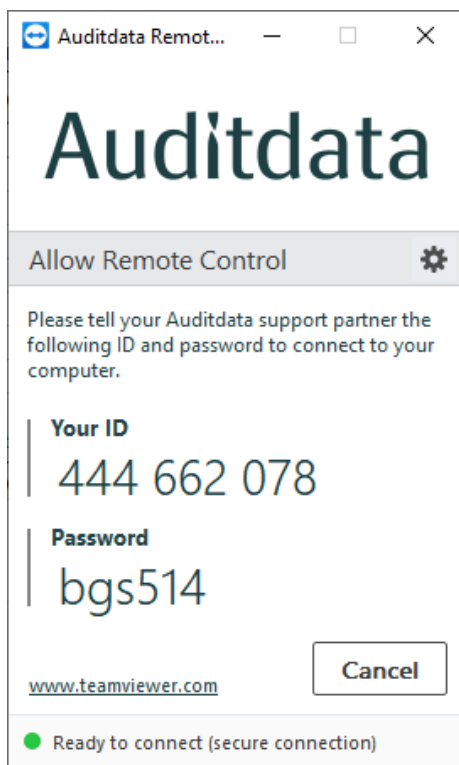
Auditdata Remot...

Auditdata

Allow Remote Control

Please tell your Auditdata support partner the following ID and password to connect to your computer.

Your ID
444 662 078

Password
bgs514

Cancel

www.teamviewer.com

Ready to connect (secure connection)